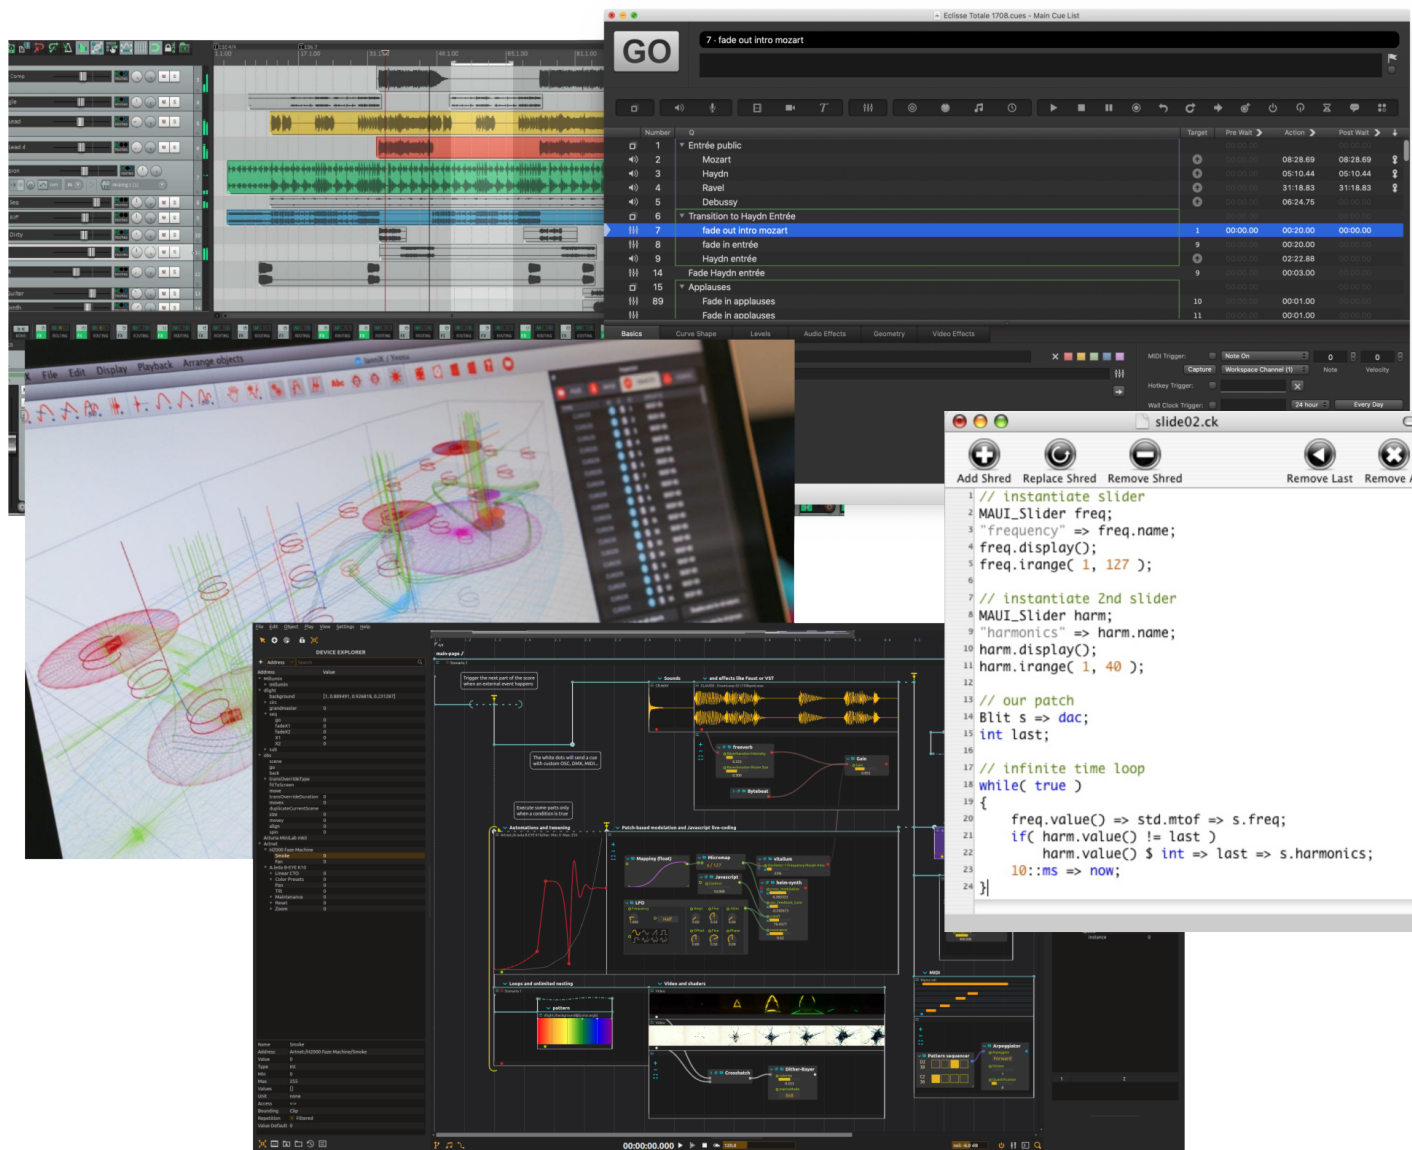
Eclisse Totale 1708.cues - Main Cue List

GO

7 · fade out intro mozart

| Number | Q | Target | Pre Wait | Action | Post Wait |
|---|---|---|---|---|---|
| 1 | Entrée public | | | | |
| 2 | Mozart | | | 08:28.69 | 08:28.69 |
| 3 | Haydn | | | 05:10.44 | 05:10.44 |
| 4 | Ravel | | | 31:18.83 | 31:18.83 |
| 5 | Debussy | | | 06:24.75 | |
| 6 | Transition to Haydn Entrée | | | | |
| 7 | fade out intro mozart | 1 | 00:00.00 | 00:20.00 | 00:00.00 |
| 8 | fade in entrée | 9 | | 00:20.00 | |
| 9 | Haydn entrée | | | 02:22.88 | |
| 14 | Fade Haydn entrée | 9 | | 00:03.00 | |
| 15 | Applauses | | | | |
| 89 | Fade in applauses | 10 | | 00:01.00 | |
| | Fade in applauses | 11 | | 00:01.00 | |

Basics Curve Shape Levels Audio Effects Geometry Video Effects

MIDI Trigger: Note On 0 0 Note Velocity Capture Workspace Channel (1)
Hotkey Trigger:
Wall Clock Trigger: 24 hour Every Day

File Edit Display Playback Arrange objects

slide02.ck

Add Shred Replace Shred Remove Shred Remove Last Remove All

1 // instantiate slider
2 MAUI_Slider freq;
3 "frequency" => freq.name;
4 freq.display();
5 freq.irange( 1, 127 );
6
7 // instantiate 2nd slider
8 MAUI_Slider harm;
9 "harmonics" => harm.name;
10 harm.display();
11 harm.irange( 1, 40 );
12
13 // our patch
14 Blit s => dac;
15 int last;
16
17 // infinite time loop
18 while( true )
19 {
20 freq.value() => std.mtof => s.freq;
21 if( harm.value() != last )
22 harm.value() $ int => last => s.harmonics;
23 10::ms => now;
24 }

DEVICE EXPLORER

Trigger the next part of the score when an external event happens

Sounds and effects like Faust or VST

The white dots will send a cue with custom OSC, DMX, MIDI...

Execute some parts only when a condition is true

Automations and tweening

Patch-based modulation and Javascript live-coding

Loops and unlimited nesting

Video and shaders

Pattern sequencer

Arpeggiator

00:00:00.000